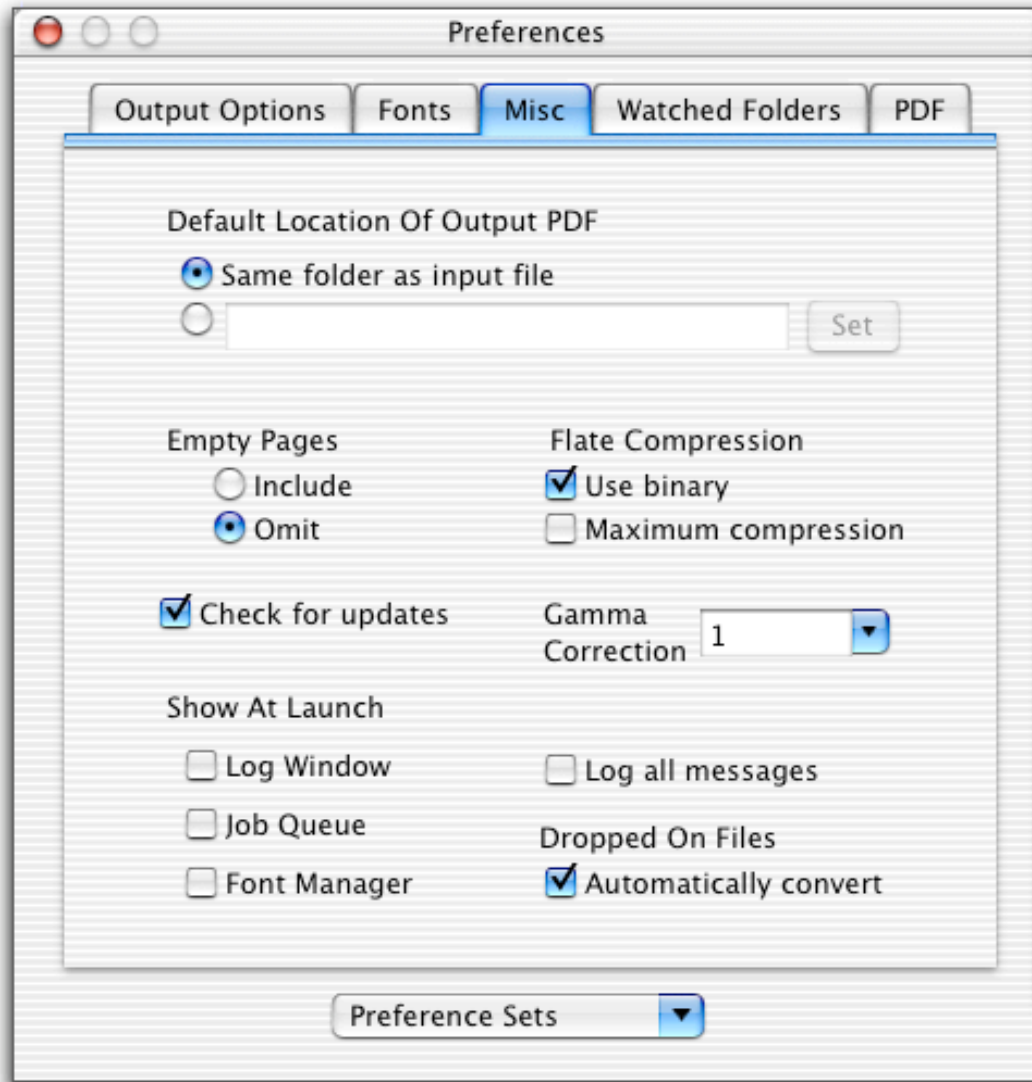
Preferences

Output Options | Fonts | Misc | Watched Folders | PDF

Default Location Of Output PDF

Same folder as input file

Set

Empty Pages

Include

Omit

Flate Compression

Use binary

Maximum compression

Check for updates

Gamma Correction 1

Show At Launch

Log Window

Job Queue

Font Manager

Log all messages

Dropped On Files

Automatically convert

Preference Sets